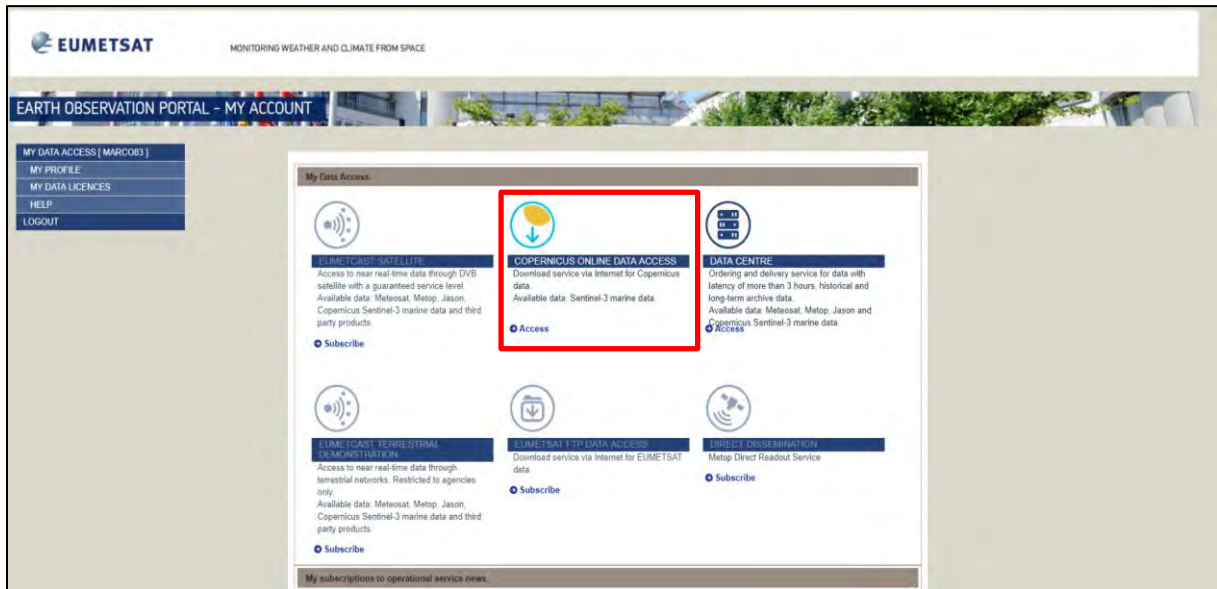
EUMETSAT

MONITORING WEATHER AND CLIMATE FROM SPACE

EARTH OBSERVATION PORTAL - MY ACCOUNT

MY DATA ACCESS [ MARCO83 ]
MY PROFILE
MY DATA LICENCES
HELP
LOGOUT

My Data Access

EUMETCAST SATELLITE
Access to near real-time data through DVB satellite with a guaranteed service level. Available data: Meteosat, Metop, Jason, Copernicus Sentinel-3 marine data and third party products.
Subscribe

COPERNICUS ONLINE DATA ACCESS
Download service via Internet for Copernicus data.
Available data: Sentinel-3 marine data.
Access

DATA CENTRE
Ordering and delivery service for data with latency of more than 3 hours, historical and long-term archive data.
Available data: Meteosat, Metop, Jason and Copernicus Sentinel-3 marine data.
Access

EUMETCAST TERRESTRIAL DEMONSTRATION
Access to near real-time data through terrestrial networks. Restricted to agencies only.
Available data: Meteosat, Metop, Jason, Copernicus Sentinel-3 marine data and third party products.
Subscribe

EUMETSAT FTP DATA ACCESS
Download service via Internet for EUMETSAT data.
Subscribe

DIRECT DISSEMINATION
Metop Direct Readout Service
Subscribe

My subscriptions to operational service news